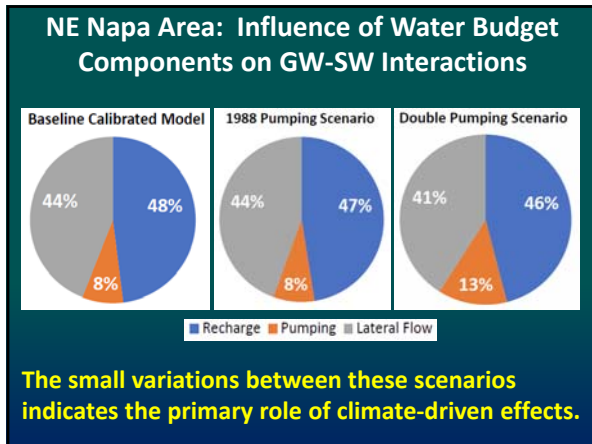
NE Napa Area: Influence of Water Budget Components on GW-SW Interactions

Baseline Calibrated Model

44%

48%

8%

1988 Pumping Scenario

44%

47%

8%

Double Pumping Scenario

41%

46%

13%

Recharge Pumping Lateral Flow

The small variations between these scenarios indicates the primary role of climate-driven effects.